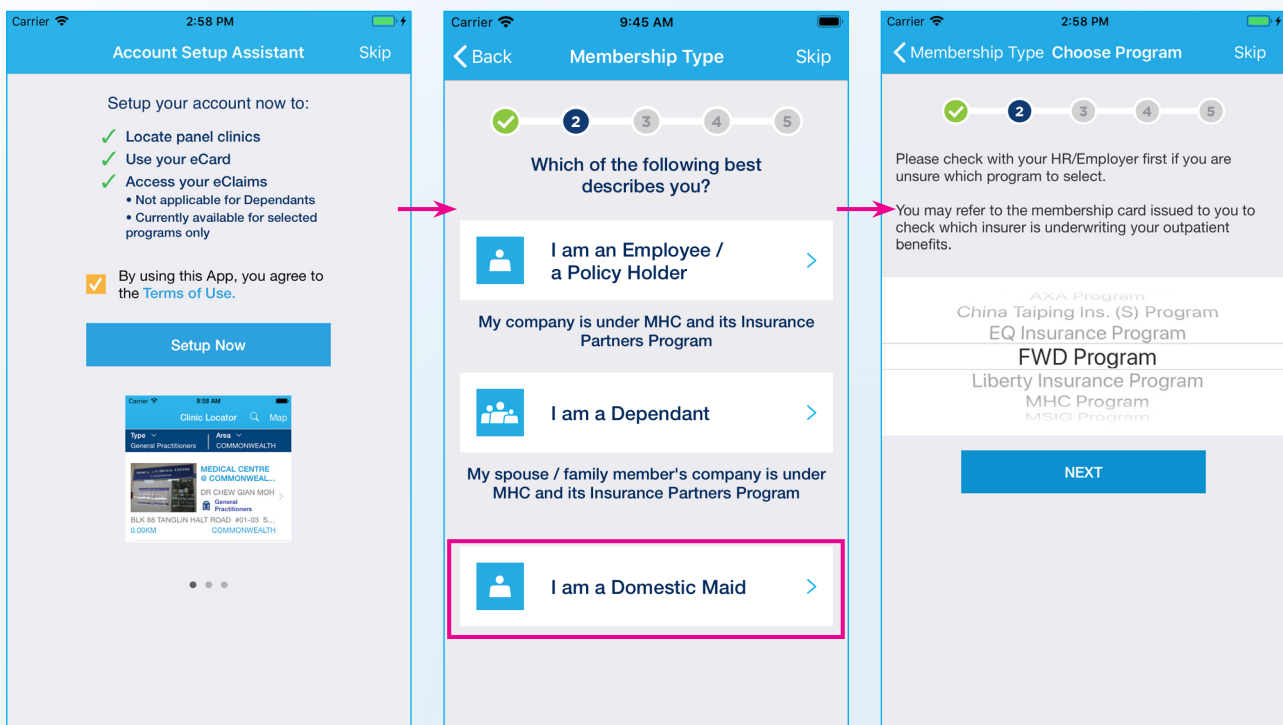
Carrier 2:58 PM

Account Setup Assistant Skip

Setup your account now to:

✓ Locate panel clinics
✓ Use your eCard
✓ Access your eClaims
• Not applicable for Dependants
• Currently available for selected programs only

By using this App, you agree to the Terms of Use.

Setup Now

Carrier 9:58 AM
Clinic Locator Map
Type General Practitioners
Area COMMONWEALTH
MEDICAL CENTRE @ COMMONWEAL...
DR CHEW GIAN MOH
General Practitioners
BLK 88 TANGLIN HALT ROAD #01-03 S...
0.00KM COMMONWEALTH

Carrier 9:45 AM

Back Membership Type Skip

2 3 4 5

Which of the following best describes you?

I am an Employee / a Policy Holder

My company is under MHC and its Insurance Partners Program

I am a Dependant

My spouse / family member's company is under MHC and its Insurance Partners Program

I am a Domestic Maid

Carrier 2:58 PM

Membership Type Choose Program Skip

2 3 4 5

Please check with your HR/Employer first if you are unsure which program to select.

You may refer to the membership card issued to you to check which insurer is underwriting your outpatient benefits.

AXA Program
China Taiping Ins. (S) Program
EQ Insurance Program
FWD Program
Liberty Insurance Program
MHC Program
MSIG Program

NEXT